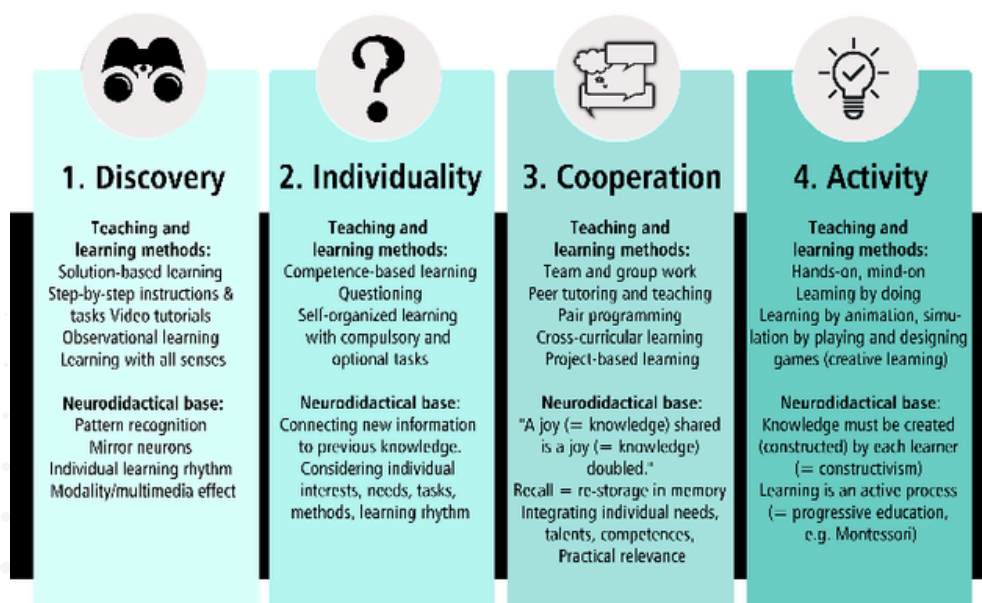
1. Discovery

Teaching and learning methods:
Solution-based learning
Step-by-step instructions & tasks Video tutorials
Observational learning
Learning with all senses

Neurodidactical base:
Pattern recognition
Mirror neurons
Individual learning rhythm
Modality/multimedia effect

2. Individuality

Teaching and learning methods:
Competence-based learning
Questioning
Self-organized learning with compulsory and optional tasks

Neurodidactical base:
Connecting new information to previous knowledge.
Considering individual interests, needs, tasks, methods, learning rhythm

3. Cooperation

Teaching and learning methods:
Team and group work
Peer tutoring and teaching
Pair programming
Cross-curricular learning
Project-based learning

Neurodidactical base:
"A joy (= knowledge) shared is a joy (= knowledge) doubled."
Recall = re-storage in memory
Integrating individual needs, talents, competences,
Practical relevance

4. Activity

Teaching and learning methods:
Hands-on, mind-on
Learning by doing
Learning by animation, simulation by playing and designing games (creative learning)

Neurodidactical base:
Knowledge must be created (constructed) by each learner (= constructivism)
Learning is an active process (= progressive education, e.g. Montessori)